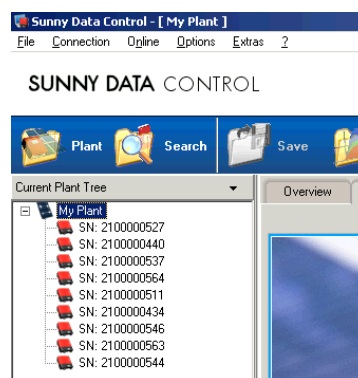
Sunny Data Control - [ My Plant ]

File Connection Online Options Extras ?

SUNNY DATA CONTROL

Plant Search Save

Current Plant Tree

Overview

My Plant
SN: 2100000527
SN: 2100000440
SN: 2100000537
SN: 2100000564
SN: 2100000511
SN: 2100000434
SN: 2100000546
SN: 2100000563
SN: 2100000544